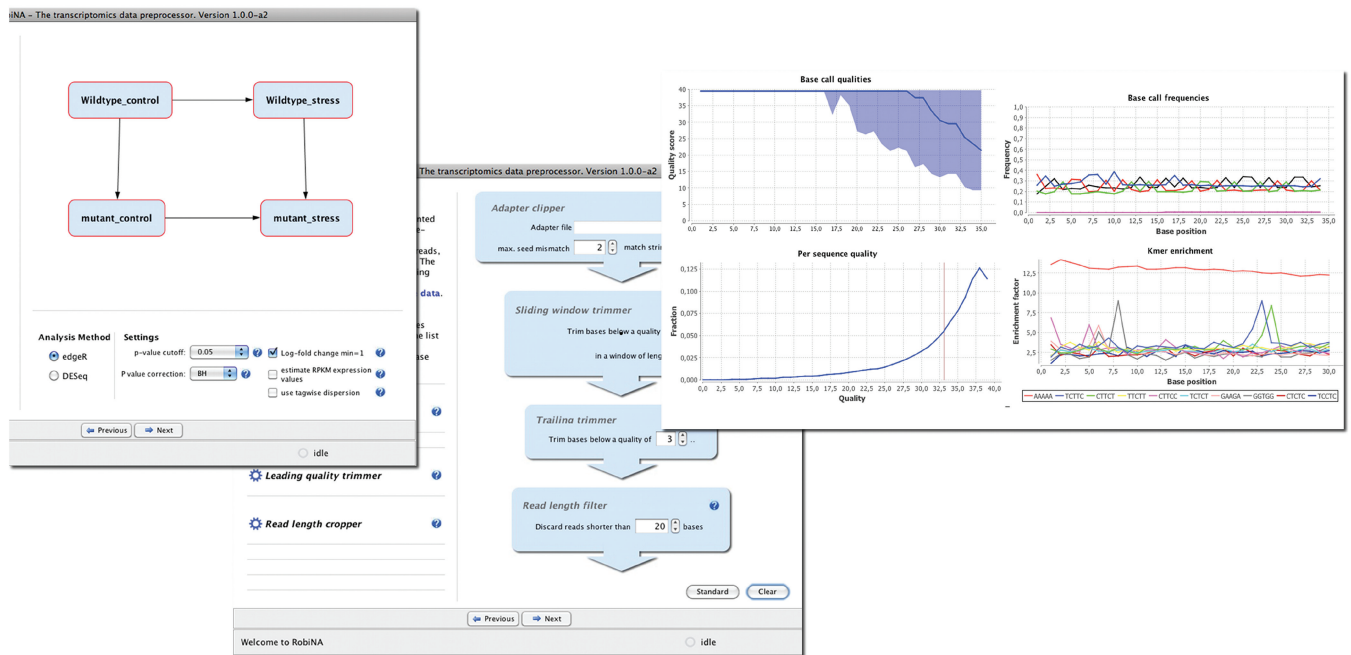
RobiNA - The transcriptomics data preprocessor. Version 1.0.0-a2

Wildtype_control

Wildtype_stress

mutant_control

mutant_stress

Analysis Method

edgeR

DESeq

Settings

p-value cutoff: 0.05

P value correction: BH

Log-fold change min=1

estimate RPKM expression values

use tagwise dispersion

Previous

Next

idle

The transcriptomics data preprocessor. Version 1.0.0-a2

nted

e-

eads,

The

ing

data.

es

e list

ise

Leading quality trimmer

Read length cropper

Adapter clipper

Adapter file

max. seed mismatch 2 match stri

Sliding window trimmer

Trim bases below a quality

in a window of leng

Trailing trimmer

Trim bases below a quality of 3 ..

Read length filter

Discard reads shorter than 20 bases

Standard

Clear

Previous

Next

Welcome to RobiNA

idle

Base call qualities

Quality score

40 35 30 25 20 15 10 5 0

0,0 2,5 5,0 7,5 10,0 12,5 15,0 17,5 20,0 22,5 25,0 27,5 30,0 32,5 35,0

Base call frequencies

Frequency

1,0 0,9 0,8 0,7 0,6 0,5 0,4 0,3 0,2 0,1 0,0

0,0 2,5 5,0 7,5 10,0 12,5 15,0 17,5 20,0 22,5 25,0 27,5 30,0 32,5 35,0

Base position

Per sequence quality

Fraction

0,125 0,100 0,075 0,050 0,025 0,000

0,0 2,5 5,0 7,5 10,0 12,5 15,0 17,5 20,0 22,5 25,0 27,5 30,0 32,5 35,0 37,5 40,0

Quality

Kmer enrichment

Enrichment factor

12,5 10,0 7,5 5,0 2,5 0,0

0,0 2,5 5,0 7,5 10,0 12,5 15,0 17,5 20,0 22,5 25,0 27,5 30,0

Base position

AAAAA TCTTC CTTCT TTCTT CTTCC TCTCT GAAGA GGTGG CTCTC TCCTC